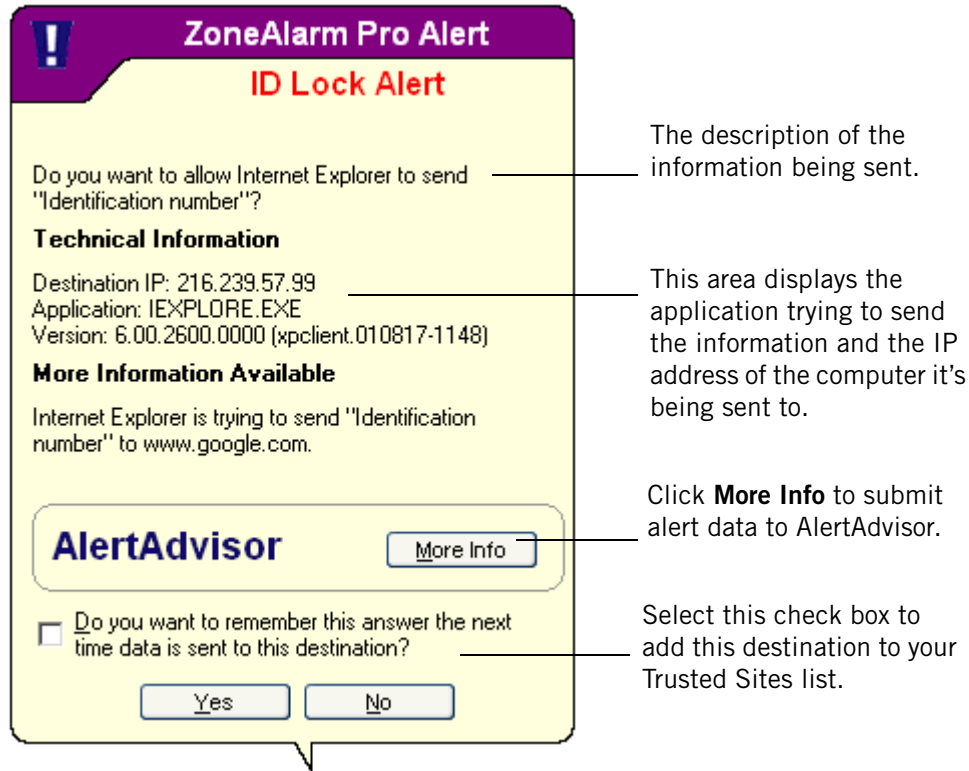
!
ZoneAlarm Pro Alert
ID Lock Alert

Do you want to allow Internet Explorer to send "Identification number"?

Technical Information

Destination IP: 216.239.57.99
Application: IEXPLORE.EXE
Version: 6.00.2600.0000 (xpclient.010817-1148)

More Information Available

Internet Explorer is trying to send "Identification number" to www.google.com.

AlertAdvisor
More Info

Do you want to remember this answer the next time data is sent to this destination?

Yes No

The description of the information being sent.

This area displays the application trying to send the information and the IP address of the computer it's being sent to.

Click **More Info** to submit alert data to AlertAdvisor.

Select this check box to add this destination to your Trusted Sites list.